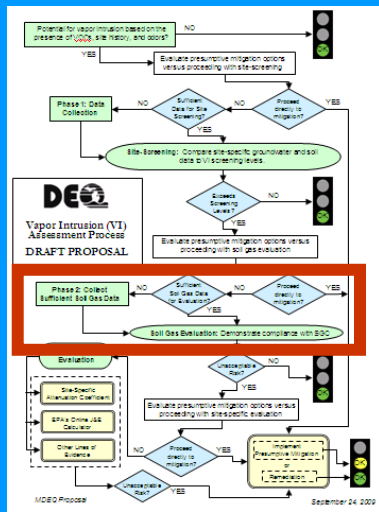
Potential for vapor intrusion based on the presence of VOCs, site history, and odors?

NO

YES

Evaluate presumptive mitigation options versus proceeding with site-screening

Phase 1: Data Collection

NO

Sufficient Data for Site Screening?

NO

Proceed directly to mitigation?

YES

YES

Site-Screening: Compare site-specific groundwater and soil data to VI screening levels.

DEQ

Vapor Intrusion (VI) Assessment Process

DRAFT PROPOSAL

Exceeds Screening Levels?

NO

YES

Evaluate presumptive mitigation options versus proceeding with soil gas evaluation

Phase 2: Collect Sufficient Soil Gas Data

NO

Sufficient Soil Gas Data for Evaluation?

NO

Proceed directly to mitigation?

YES

YES

Soil Gas Evaluation: Demonstrate compliance with SGC

Evaluation

Unacceptable Risk?

NO

Site-Specific Attenuation Coefficient

EPA's Online J&E Calculator

YES

Evaluate presumptive mitigation options versus proceeding with site-specific evaluation

Other Lines of Evidence

Proceed directly to mitigation?

YES

Implement Presumptive Mitigation or Remediation

NO

Unacceptable Risk?

YES

MDEQ Proposal

September 24, 2009